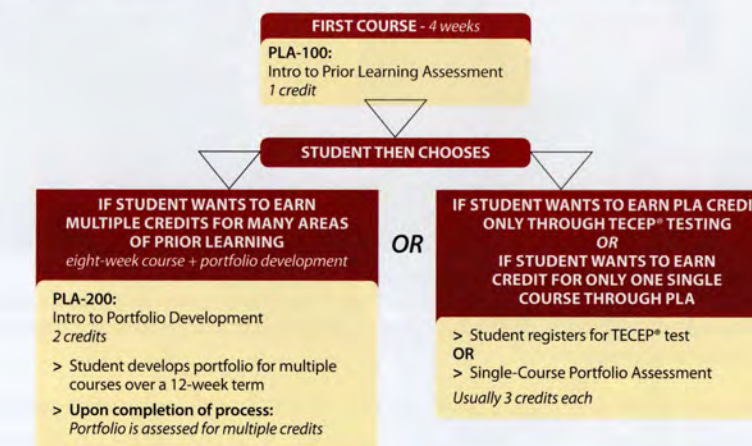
FIRST COURSE - 4 weeks

PLA-100:
Intro to Prior Learning Assessment
1 credit

STUDENT THEN CHOOSES

IF STUDENT WANTS TO EARN MULTIPLE CREDITS FOR MANY AREAS OF PRIOR LEARNING
eight-week course + portfolio development

PLA-200:
Intro to Portfolio Development
2 credits

> Student develops portfolio for multiple courses over a 12-week term

> Upon completion of process:
Portfolio is assessed for multiple credits

OR

IF STUDENT WANTS TO EARN PLA CREDI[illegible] ONLY THROUGH TECEP® TESTING
OR
IF STUDENT WANTS TO EARN CREDIT FOR ONLY ONE SINGLE COURSE THROUGH PLA

> Student registers for TECEP® test
OR
> Single-Course Portfolio Assessment
Usually 3 credits each